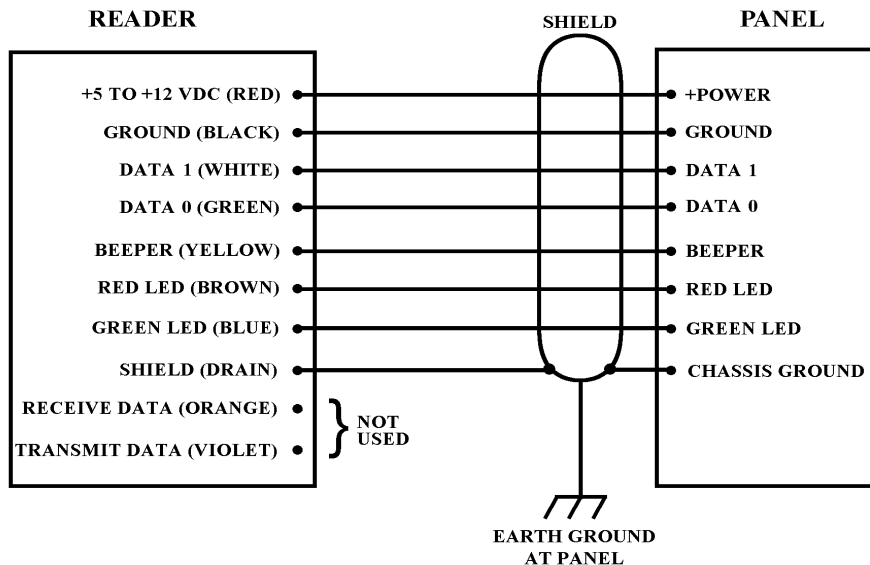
READER

SHIELD

PANEL

+5 TO +12 VDC (RED)
GROUND (BLACK)
DATA 1 (WHITE)
DATA 0 (GREEN)
BEEPER (YELLOW)
RED LED (BROWN)
GREEN LED (BLUE)
SHIELD (DRAIN)
RECEIVE DATA (ORANGE)
TRANSMIT DATA (VIOLET)

NOT USED

+POWER
GROUND
DATA 1
DATA 0
BEEPER
RED LED
GREEN LED
CHASSIS GROUND

EARTH GROUND AT PANEL